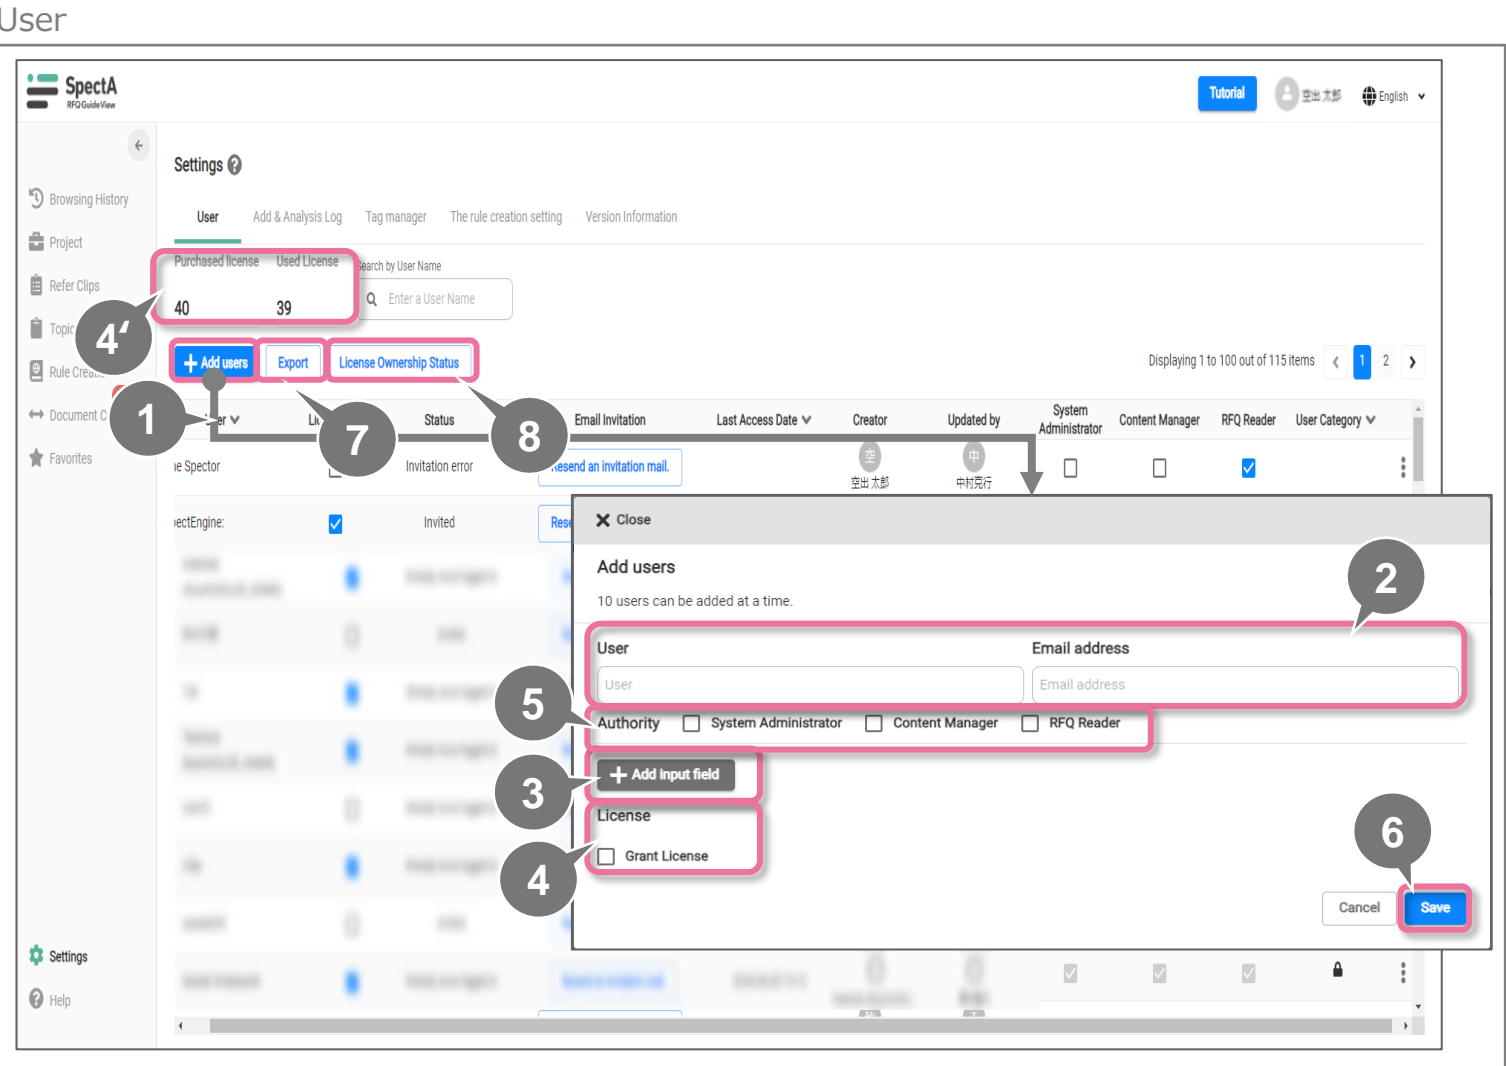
User

SpectA
RFQ GuideView

Tutorial 空出 太郎 English

Browsing History
Project
Refer Clips
Topic
Rule Creat
Document C
Favorites

Settings
Help

Settings

User Add & Analysis Log Tag manager The rule creation setting Version Information

Purchased license Used License
40 39

Search by User Name
Enter a User Name

4′

Add users Export License Ownership Status

Displaying 1 to 100 out of 115 items 1 2

1 7 8

User Li Status Email Invitation Last Access Date Creator Updated by System Administrator Content Manager RFQ Reader User Category

ie Spector Invitation error Resend an invitation mail. 空出 太郎 中村克行

ectEngine: Invited Rese

Close

Add users

10 users can be added at a time.

2

User
User
Email address
Email address

5
Authority System Administrator Content Manager RFQ Reader

3
Add input field

License
4
Grant License

6
Cancel Save